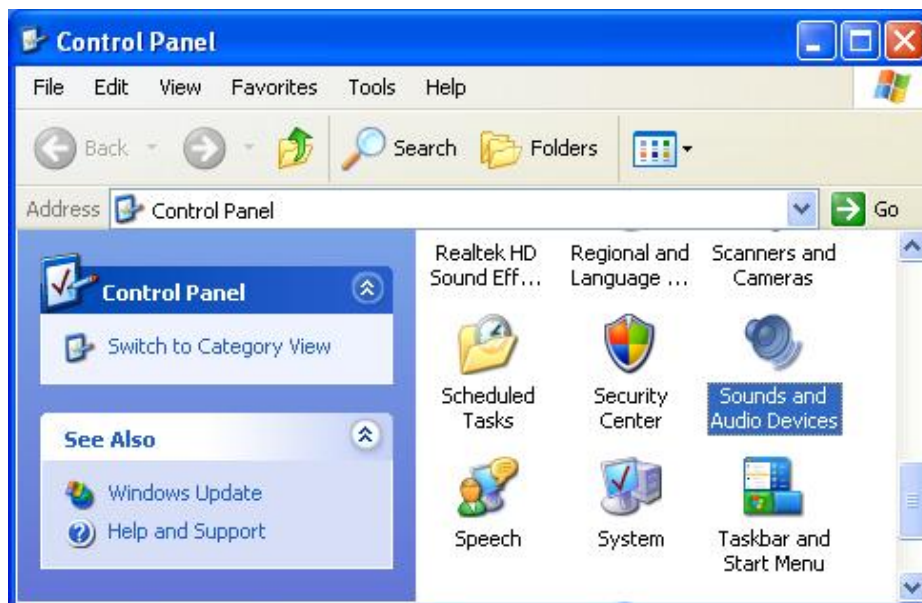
Control Panel

File Edit View Favorites Tools Help

Back Search Folders

Address Control Panel Go

Control Panel

Switch to Category View

See Also

Windows Update

Help and Support

Realtek HD Sound Eff...

Regional and Language ...

Scanners and Cameras

Scheduled Tasks

Security Center

Sounds and Audio Devices

Speech

System

Taskbar and Start Menu